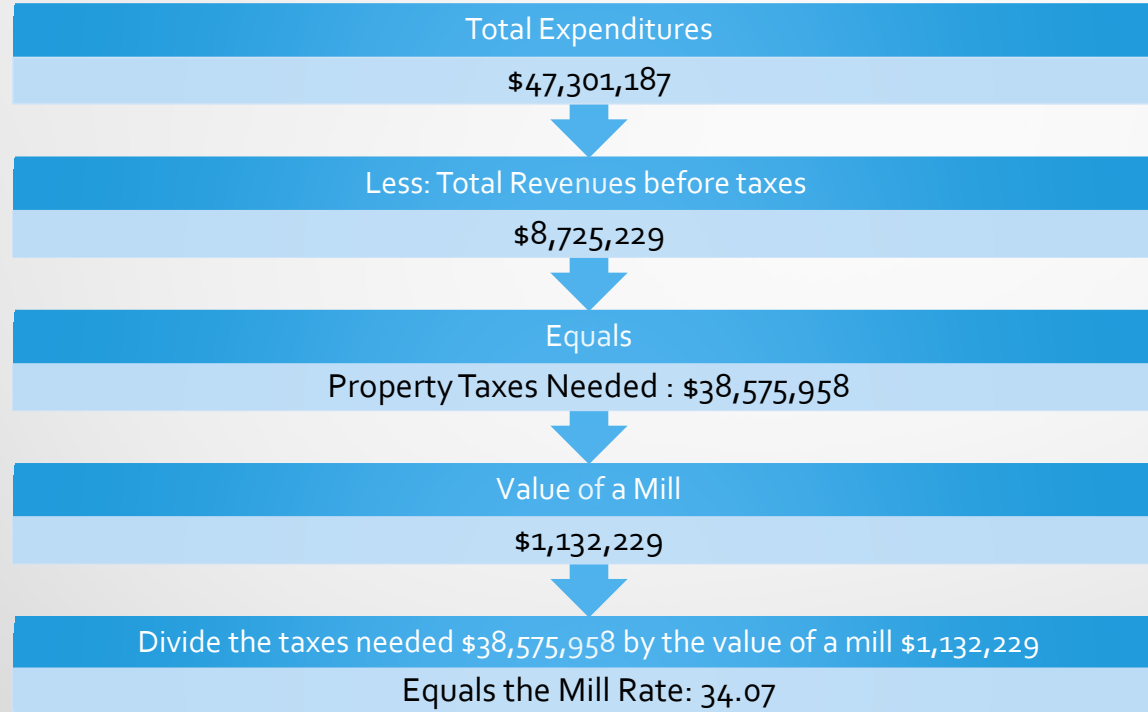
Total Expenditures

$47,301,187

Less: Total Revenues before taxes

$8,725,229

Equals

Property Taxes Needed : $38,575,958

Value of a Mill

$1,132,229

Divide the taxes needed $38,575,958 by the value of a mill $1,132,229

Equals the Mill Rate: 34.07